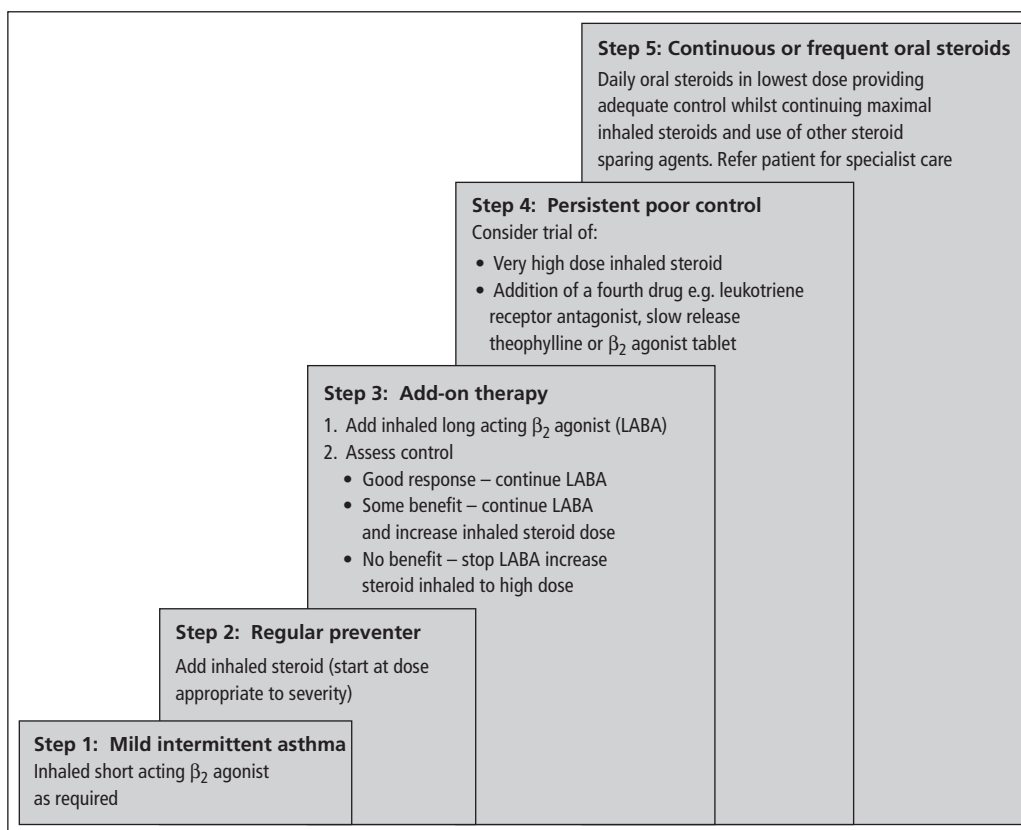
**Step 5: Continuous or frequent oral steroids**

Daily oral steroids in lowest dose providing adequate control whilst continuing maximal inhaled steroids and use of other steroid sparing agents. Refer patient for specialist care

**Step 4: Persistent poor control**

Consider trial of:

- Very high dose inhaled steroid
- Addition of a fourth drug e.g. leukotriene receptor antagonist, slow release theophylline or $\beta_2$ agonist tablet

**Step 3: Add-on therapy**

1. Add inhaled long acting $\beta_2$ agonist (LABA)
2. Assess control
   - Good response – continue LABA
   - Some benefit – continue LABA and increase inhaled steroid dose
   - No benefit – stop LABA increase steroid inhaled to high dose

**Step 2: Regular preventer**

Add inhaled steroid (start at dose appropriate to severity)

**Step 1: Mild intermittent asthma**

Inhaled short acting $\beta_2$ agonist as required